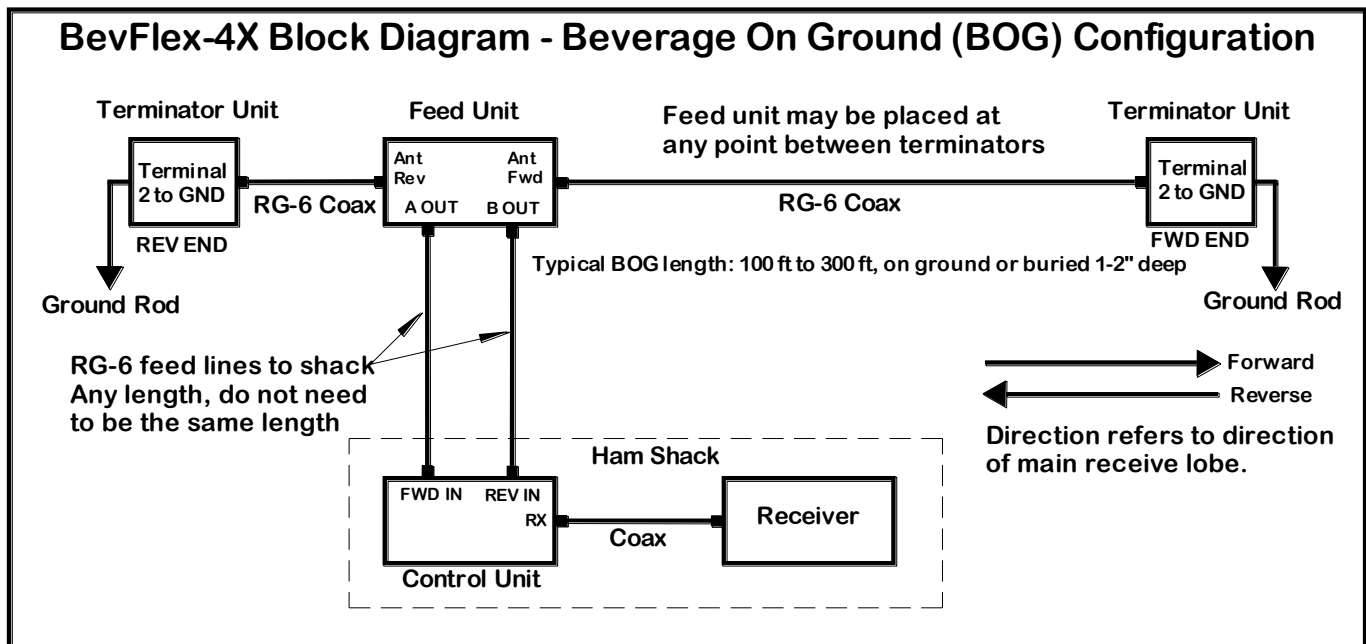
BevFlex-4X Block Diagram - Beverage On Ground (BOG) Configuration

Terminator Unit

Terminal 2 to GND

REV END

Ground Rod

RG-6 Coax

Feed Unit

Ant Rev

Ant Fwd

A OUT

B OUT

Feed unit may be placed at any point between terminators

RG-6 Coax

Terminator Unit

Terminal 2 to GND

FWD END

Ground Rod

Typical BOG length: 100 ft to 300 ft, on ground or buried 1-2" deep

RG-6 feed lines to shack
Any length, do not need to be the same length

Forward

Reverse

Direction refers to direction of main receive lobe.

Ham Shack

FWD IN

REV IN

RX

Control Unit

Coax

Receiver